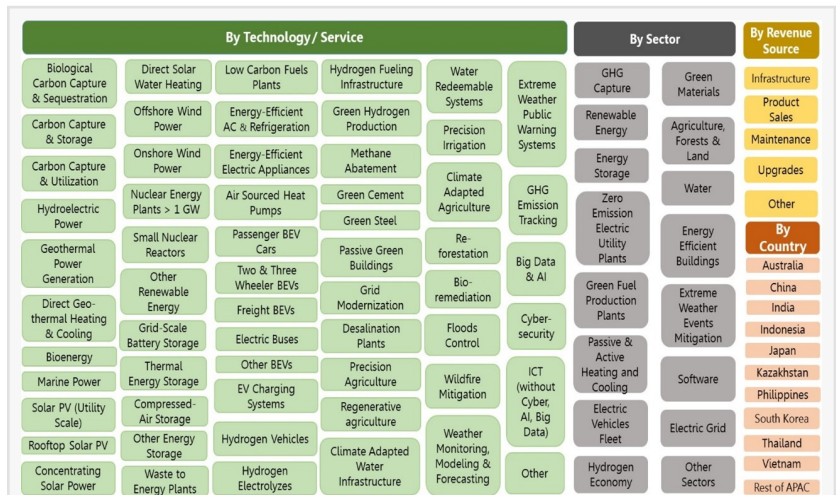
By Technology/ Service

Biological Carbon Capture & Sequestration
Carbon Capture & Storage
Carbon Capture & Utilization
Hydroelectric Power
Geothermal Power Generation
Direct Geothermal Heating & Cooling
Bioenergy
Marine Power
Solar PV (Utility Scale)
Rooftop Solar PV
Concentrating Solar Power

Direct Solar Water Heating
Offshore Wind Power
Onshore Wind Power
Nuclear Energy Plants > 1 GW
Small Nuclear Reactors
Other Renewable Energy
Grid-Scale Battery Storage
Thermal Energy Storage
Compressed-Air Storage
Other Energy Storage
Waste to Energy Plants

Low Carbon Fuels Plants
Energy-Efficient AC & Refrigeration
Energy-Efficient Electric Appliances
Air Sourced Heat Pumps
Passenger BEV Cars
Two & Three Wheeler BEVs
Freight BEVs
Electric Buses
Other BEVs
EV Charging Systems
Hydrogen Vehicles
Hydrogen Electrolyzes

Hydrogen Fueling Infrastructure
Green Hydrogen Production
Methane Abatement
Green Cement
Green Steel
Passive Green Buildings
Grid Modernization
Desalination Plants
Precision Agriculture
Regenerative agriculture
Climate Adapted Water Infrastructure

Water Redeemable Systems
Precision Irrigation
Climate Adapted Agriculture
Re-forestation
Bio-remediation
Floods Control
Wildfire Mitigation
Weather Monitoring, Modeling & Forecasting

Extreme Weather Public Warning Systems
GHG Emission Tracking
Big Data & AI
Cyber-security
ICT (without Cyber, AI, Big Data)
Other

By Sector

GHG Capture
Renewable Energy
Energy Storage
Zero Emission Electric Utility Plants
Green Fuel Production Plants
Passive & Active Heating and Cooling
Electric Vehicles Fleet
Hydrogen Economy

Green Materials
Agriculture, Forests & Land
Water
Energy Efficient Buildings
Extreme Weather Events Mitigation
Software
Electric Grid
Other Sectors

By Revenue Source

Infrastructure
Product Sales
Maintenance
Upgrades
Other

By Country

Australia
China
India
Indonesia
Japan
Kazakhstan
Philippines
South Korea
Thailand
Vietnam
Rest of APAC